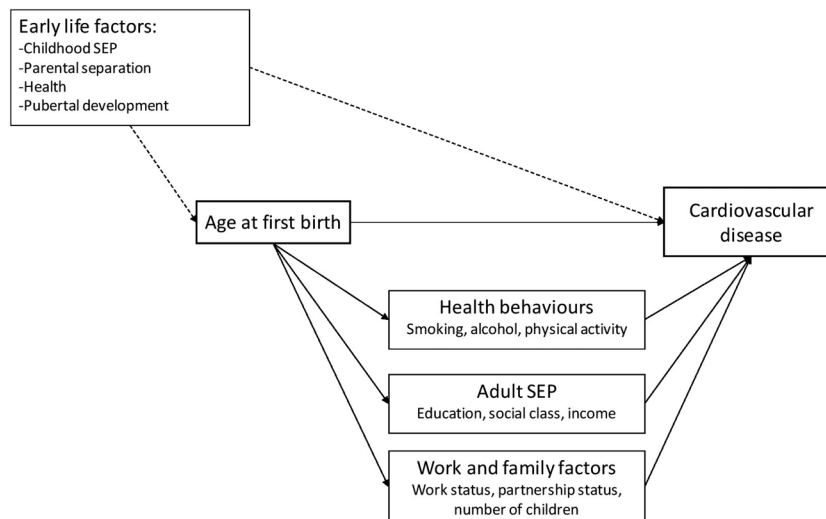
Early life factors:
-Childhood SEP
-Parental separation
-Health
-Pubertal development

Age at first birth

Cardiovascular disease

Health behaviours
Smoking, alcohol, physical activity

Adult SEP
Education, social class, income

Work and family factors
Work status, partnership status, number of children